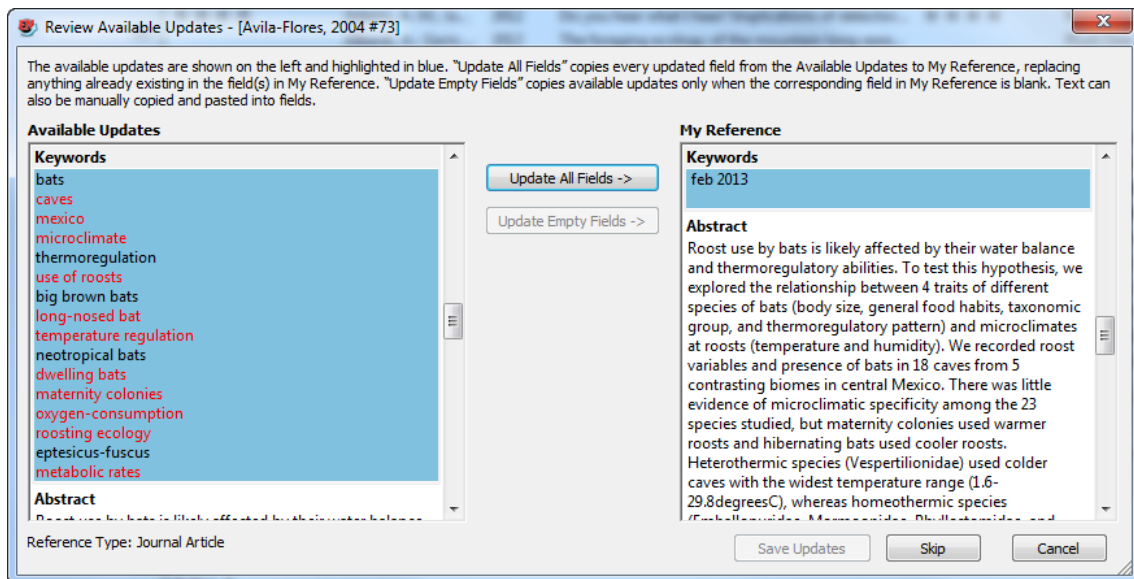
Review Available Updates - [Avila-Flores, 2004 #73]

The available updates are shown on the left and highlighted in blue. "Update All Fields" copies every updated field from the Available Updates to My Reference, replacing anything already existing in the field(s) in My Reference. "Update Empty Fields" copies available updates only when the corresponding field in My Reference is blank. Text can also be manually copied and pasted into fields.

Available Updates

Keywords
bats
caves
mexico
microclimate
thermoregulation
use of roosts
big brown bats
long-nosed bat
temperature regulation
neotropical bats
dwelling bats
maternity colonies
oxygen-consumption
roosting ecology
eptesicus-fuscus
metabolic rates

Abstract
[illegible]

Update All Fields ->

Update Empty Fields ->

My Reference

Keywords
feb 2013

Abstract
Roost use by bats is likely affected by their water balance and thermoregulatory abilities. To test this hypothesis, we explored the relationship between 4 traits of different species of bats (body size, general food habits, taxonomic group, and thermoregulatory pattern) and microclimates at roosts (temperature and humidity). We recorded roost variables and presence of bats in 18 caves from 5 contrasting biomes in central Mexico. There was little evidence of microclimatic specificity among the 23 species studied, but maternity colonies used warmer roosts and hibernating bats used cooler roosts. Heterothermic species (Vespertilionidae) used colder caves with the widest temperature range (1.6-29.8degreesC), whereas homeothermic species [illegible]

Reference Type: Journal Article

Save Updates

Skip

Cancel